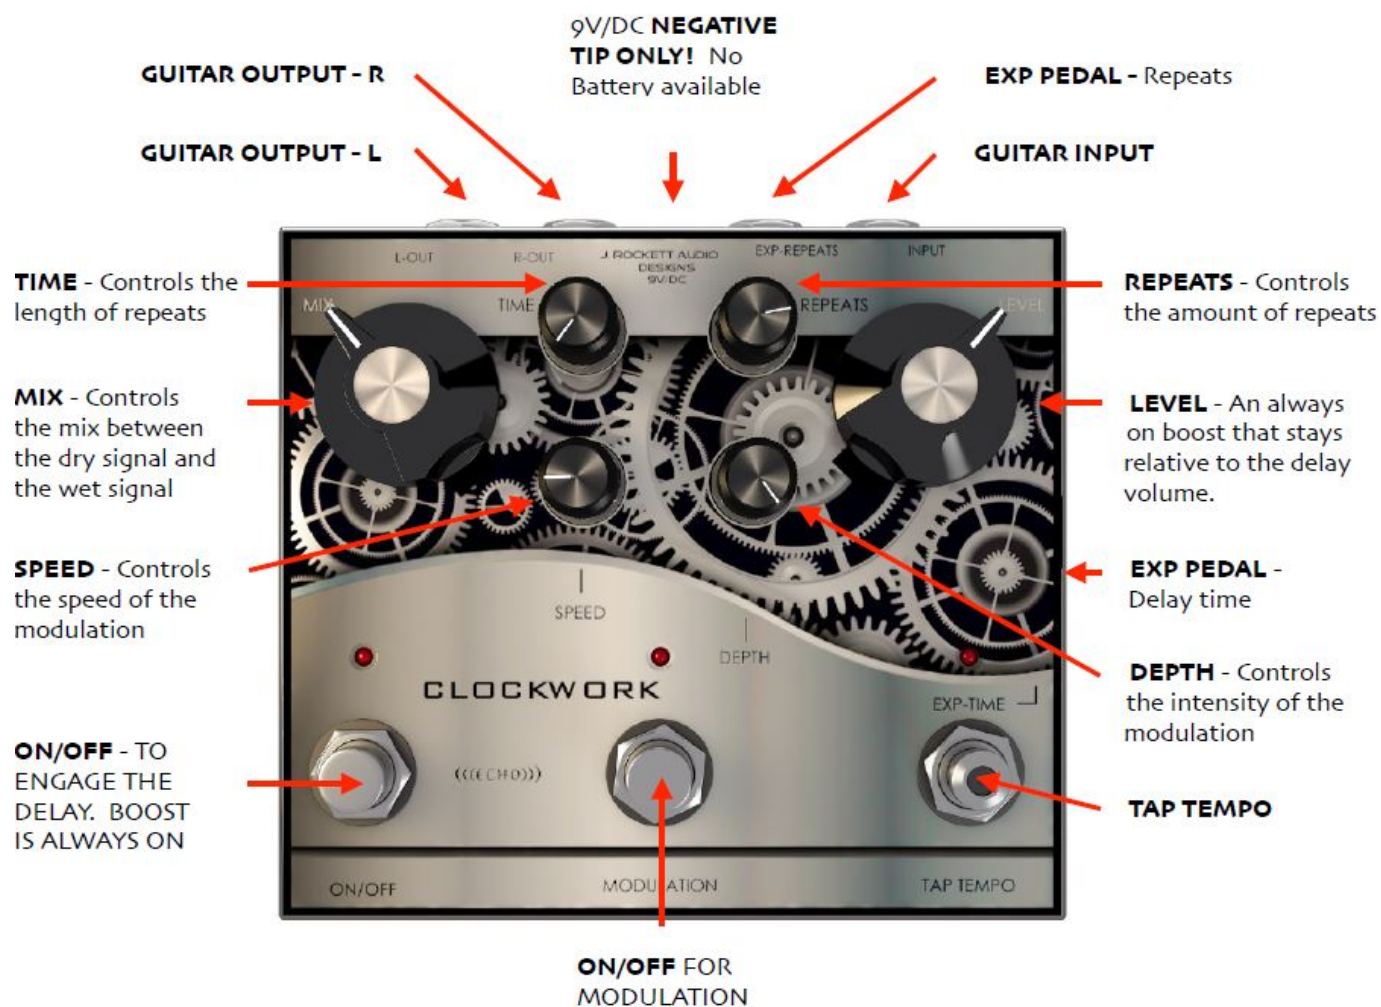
9V/DC **NEGATIVE TIP ONLY!** No Battery available

**GUITAR OUTPUT - R**

**GUITAR OUTPUT - L**

**EXP PEDAL** - Repeats

**GUITAR INPUT**

L-OUT R-OUT J. ROCKETT AUDIO DESIGNS 9V/DC EXP-REPEATS INPUT

**TIME** - Controls the length of repeats

**REPEATS** - Controls the amount of repeats

MIX TIME REPEATS LEVEL

**MIX** - Controls the mix between the dry signal and the wet signal

**LEVEL** - An always on boost that stays relative to the delay volume.

**SPEED** - Controls the speed of the modulation

**EXP PEDAL** - Delay time

SPEED

DEPTH

CLOCKWORK

EXP-TIME

**DEPTH** - Controls the intensity of the modulation

**ON/OFF** - TO ENGAGE THE DELAY. BOOST IS ALWAYS ON

((((ECHO))))

**TAP TEMPO**

ON/OFF MODULATION TAP TEMPO

**ON/OFF** FOR MODULATION